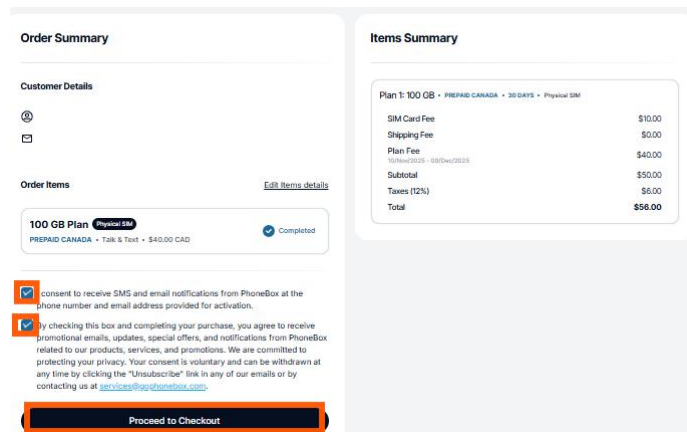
Order Summary

Customer Details

Order Items

Edit Items details

100 GB Plan Physical SIM

PREPAID CANADA • Talk & Text • $40.00 CAD

Completed

I consent to receive SMS and email notifications from PhoneBox at the phone number and email address provided for activation.

By checking this box and completing your purchase, you agree to receive promotional emails, updates, special offers, and notifications from PhoneBox related to our products, services, and promotions. We are committed to protecting your privacy. Your consent is voluntary and can be withdrawn at any time by clicking the "Unsubscribe" link in any of our emails or by contacting us at services@gophonebox.com.

Proceed to Checkout

Items Summary

Plan 1: 100 GB • PREPAID CANADA • 30 DAYS • Physical SIM

| | |
|---|---|
| SIM Card Fee | $10.00 |
| Shipping Fee | $0.00 |
| Plan Fee 10/Nov/2025 - 09/Dec/2025 | $40.00 |
| Subtotal | $50.00 |
| Taxes (12%) | $6.00 |
| Total | $56.00 |